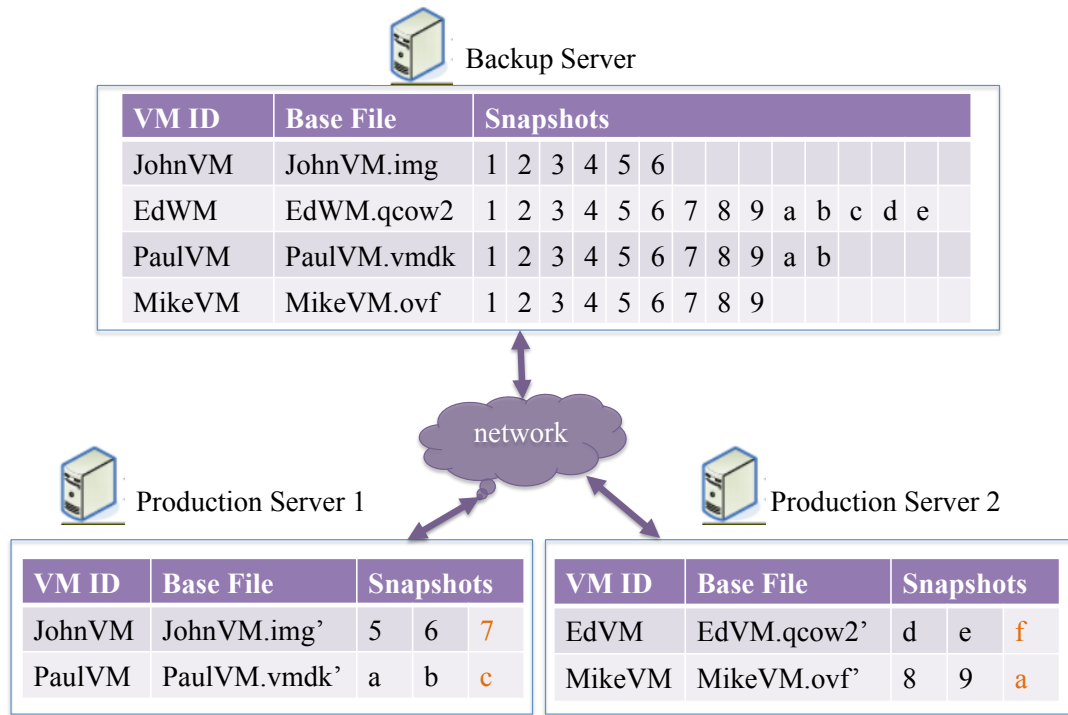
Backup Server

| VM ID | Base File | Snapshots |
|---|---|---|
| JohnVM | JohnVM.img | 1 2 3 4 5 6 |
| EdWM | EdWM.qcow2 | 1 2 3 4 5 6 7 8 9 a b c d e |
| PaulVM | PaulVM.vmdk | 1 2 3 4 5 6 7 8 9 a b |
| MikeVM | MikeVM.ovf | 1 2 3 4 5 6 7 8 9 |

network

Production Server 1

| VM ID | Base File | Snapshots | | |
|---|---|---|---|---|
| JohnVM | JohnVM.img' | 5 | 6 | 7 |
| PaulVM | PaulVM.vmdk' | a | b | c |

Production Server 2

| VM ID | Base File | Snapshots | | |
|---|---|---|---|---|
| EdVM | EdVM.qcow2' | d | e | f |
| MikeVM | MikeVM.ovf' | 8 | 9 | a |